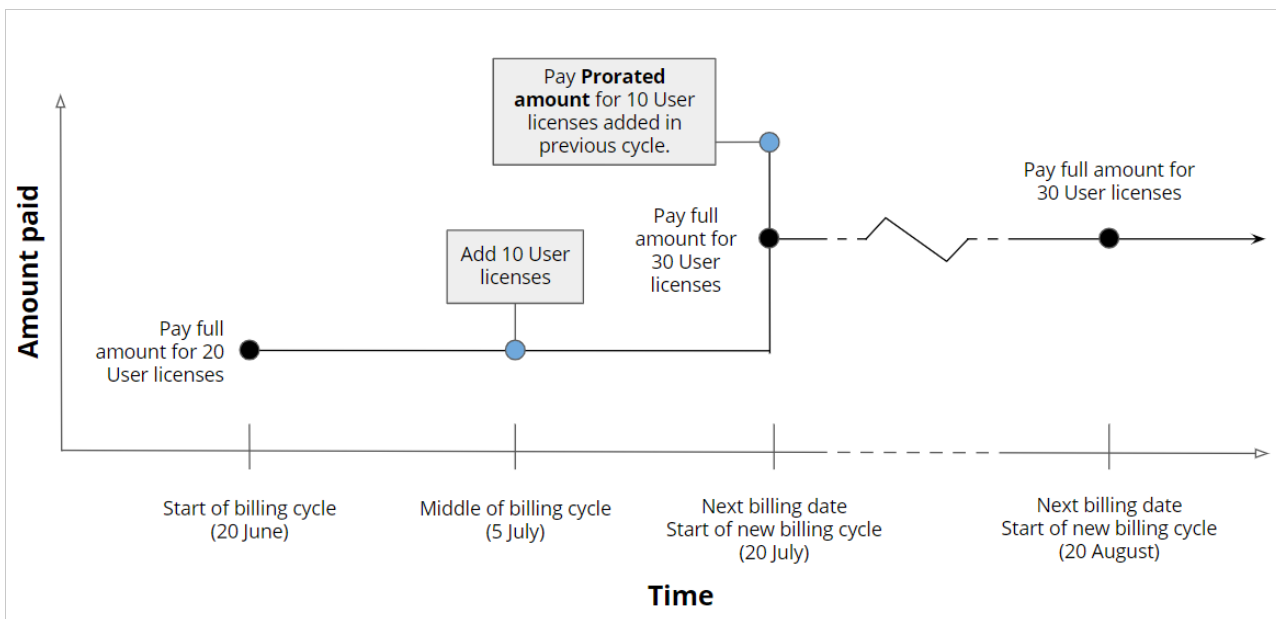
Amount paid

Pay **Prorated amount** for 10 User licenses added in previous cycle.

Pay full amount for 30 User licenses

Pay full amount for 30 User licenses

Add 10 User licenses

Pay full amount for 20 User licenses

Start of billing cycle (20 June)

Middle of billing cycle (5 July)

Next billing date Start of new billing cycle (20 July)

Next billing date Start of new billing cycle (20 August)

Time